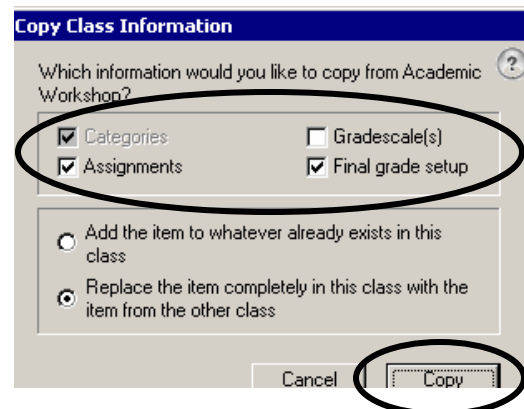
Copy Class Information

Which information would you like to copy from Academic Workshop?

?

Categories
Gradescale(s)
Assignments
Final grade setup

Add the item to whatever already exists in this class

Replace the item completely in this class with the item from the other class

Cancel
Copy